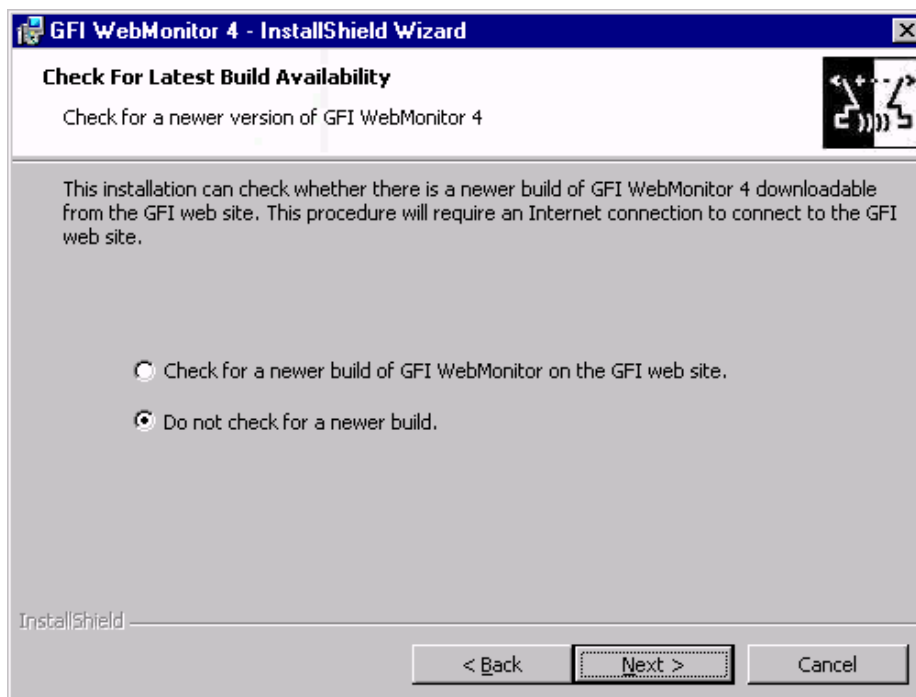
GFI WebMonitor 4 - InstallShield Wizard

Check For Latest Build Availability

Check for a newer version of GFI WebMonitor 4

This installation can check whether there is a newer build of GFI WebMonitor 4 downloadable from the GFI web site. This procedure will require an Internet connection to connect to the GFI web site.

Check for a newer build of GFI WebMonitor on the GFI web site.

Do not check for a newer build.

InstallShield

< Back

Next >

Cancel